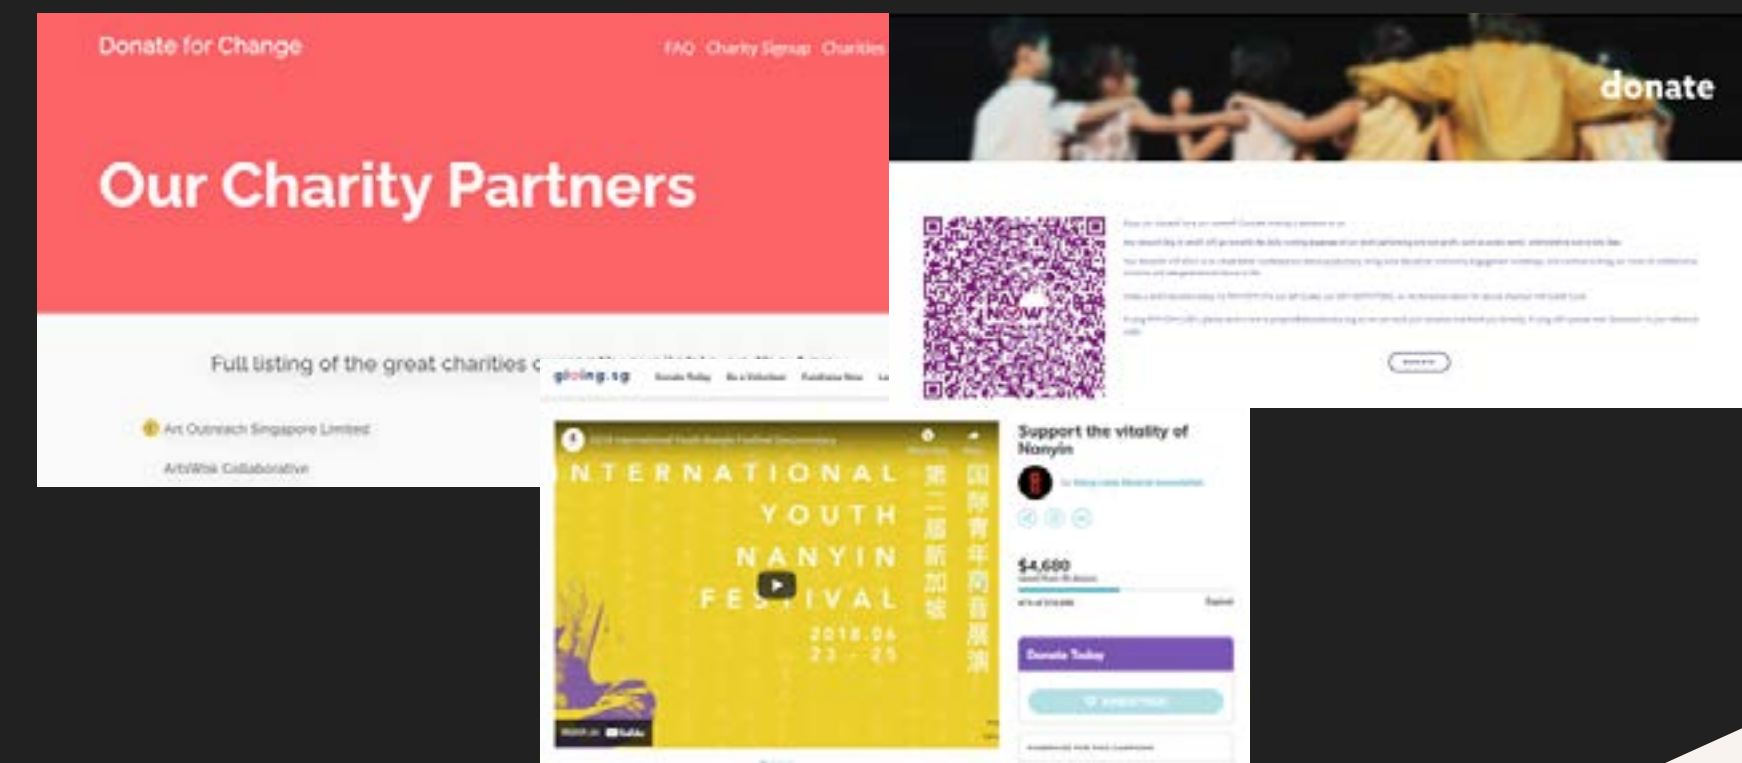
Donate for Change

FAQ Charity Signup Charities

Our Charity Partners

Full listing of the great charities c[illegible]

Art Outreach Singapore Limited

ArtsWok Collaborative

donate

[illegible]

giving.sg Donate Today Be a Volunteer Fundraise Now

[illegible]

INTERNATIONAL YOUTH NANYIN FESTIVAL

第二屆新加坡國際青年南音展演

2018.06 23 - 25

Support the vitality of Nanyin

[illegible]

$4,680

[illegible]

Donate Today

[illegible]